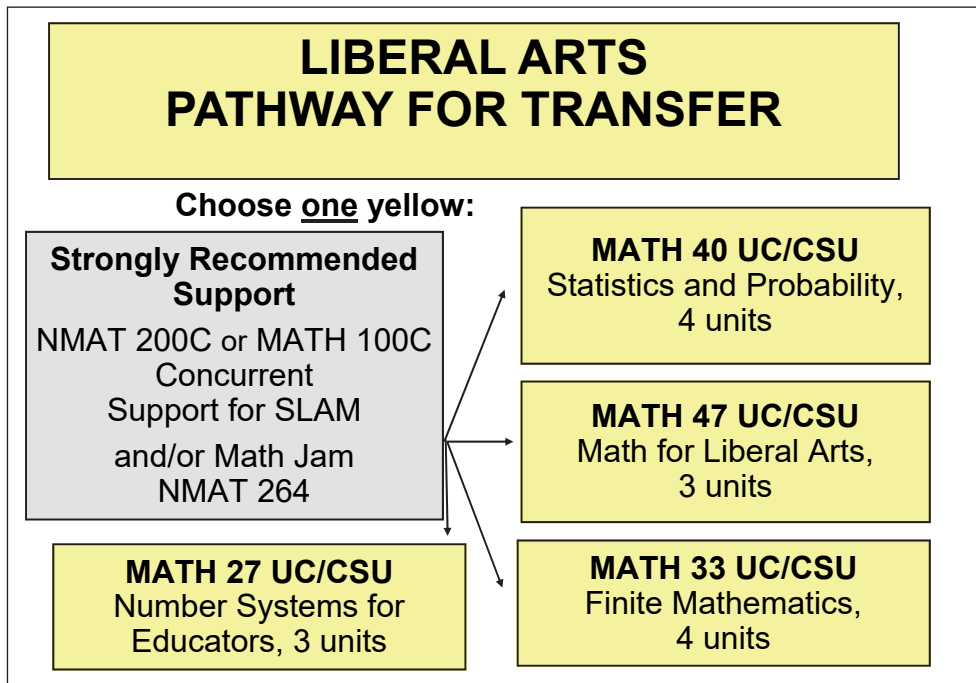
LIBERAL ARTS
PATHWAY FOR TRANSFER

Choose one yellow:

Strongly Recommended Support
NMAT 200C or MATH 100C Concurrent Support for SLAM
and/or Math Jam NMAT 264

MATH 40 UC/CSU
Statistics and Probability, 4 units

MATH 47 UC/CSU
Math for Liberal Arts, 3 units

MATH 33 UC/CSU
Finite Mathematics, 4 units

MATH 27 UC/CSU
Number Systems for Educators, 3 units